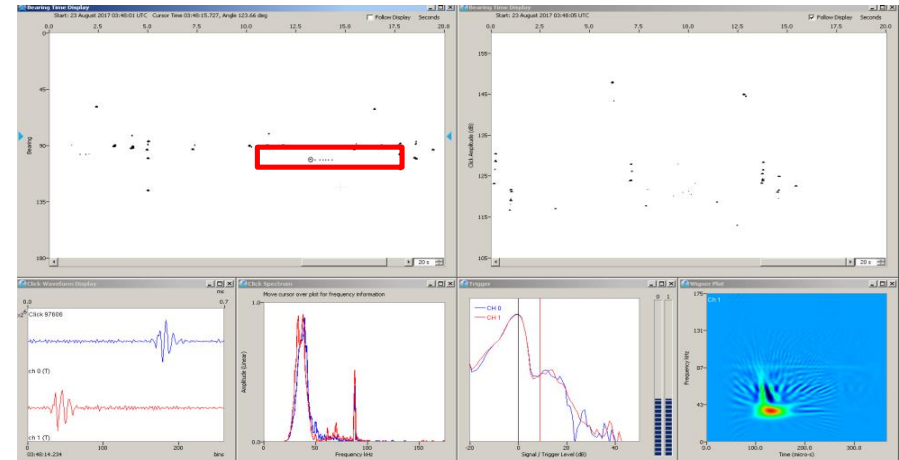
Bearing Time Display
Start: 23 August 2017 03:48:01 UTC Cursor Time 03:48:15.727, Angle 123.66 deg
Follow Display Seconds
0.0 2.5 5.0 7.5 10.0 12.5 15.0 17.5 20.0
0
45
Bearing
135
180
20 s

Bearing Time Display
Start: 23 August 2017 03:48:05 UTC
Follow Display Seconds
0.0 2.5 5.0 7.5 10.0 12.5 15.0 17.5 20.0
155
145
Click Amplitude (dB)
125
115
105
20 s

Click Waveform Display
ms
0.0 0.7
Click 97608
ch 0 (T)
ch 1 (T)
0 100 200
03:48:14.234 bins

Click Spectrum
Move cursor over plot for frequency information
1.0
Amplitude (Linear)
0.0
0 50 100 150
Frequency kHz

Trigger
0 1
CH 0
CH 1
-20 0 20 40
Signal / Trigger Level (dB)

Wigner Plot
Ch 1
175
131
87
43
0
Frequency kHz
0.0 100.0 200.0 300.0
Time (micro-s)